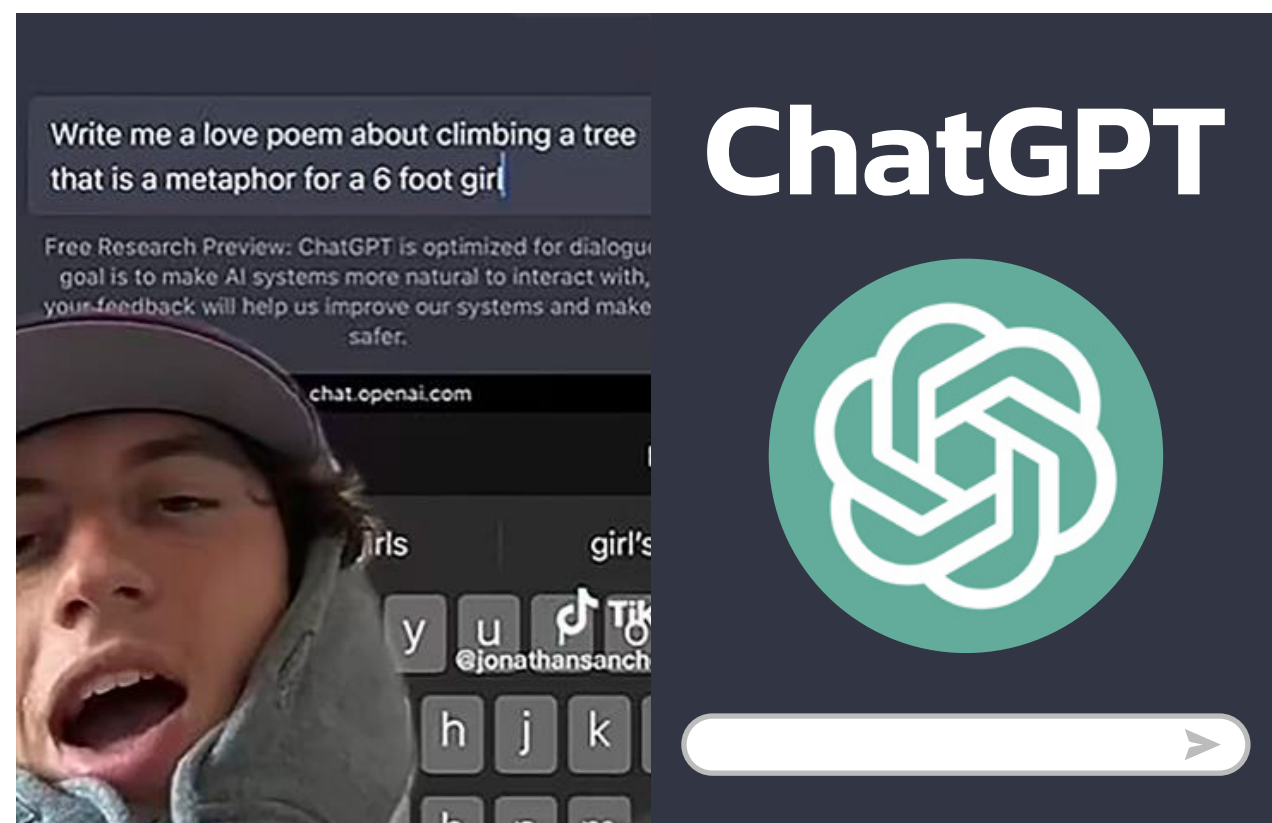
Write me a love poem about climbing a tree that is a metaphor for a 6 foot girl

Free Research Preview: ChatGPT is optimized for dialogu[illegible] goal is to make AI systems more natural to interact with, your feedback will help us improve our systems and make safer.

chat.openai.com

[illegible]irls

girl's

y u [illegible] o

Tik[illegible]

@jonathansanch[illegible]

h j k

ChatGPT